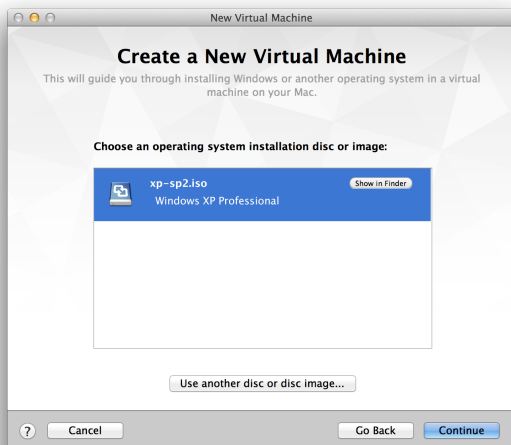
New Virtual Machine

Create a New Virtual Machine

This will guide you through installing Windows or another operating system in a virtual machine on your Mac.

Choose an operating system installation disc or image:

xp-sp2.iso
Windows XP Professional

Show in Finder

Use another disc or disc image...

?

Cancel

Go Back

Continue